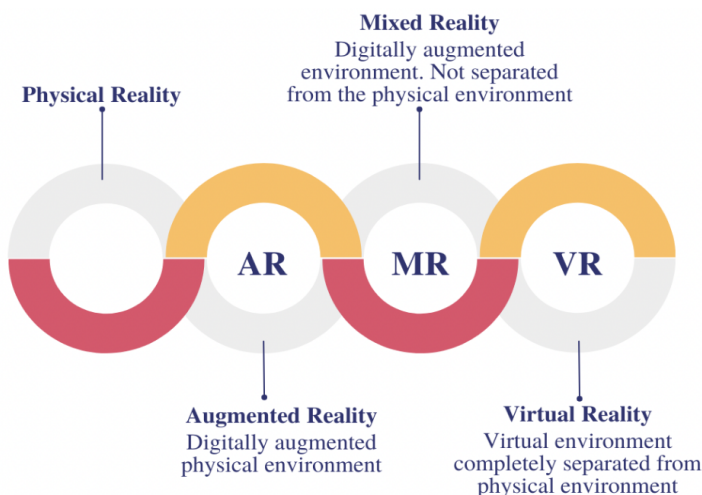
Mixed Reality
Digitally augmented environment. Not separated from the physical environment

Physical Reality

AR

MR

VR

Augmented Reality
Digitally augmented physical environment

Virtual Reality
Virtual environment completely separated from physical environment